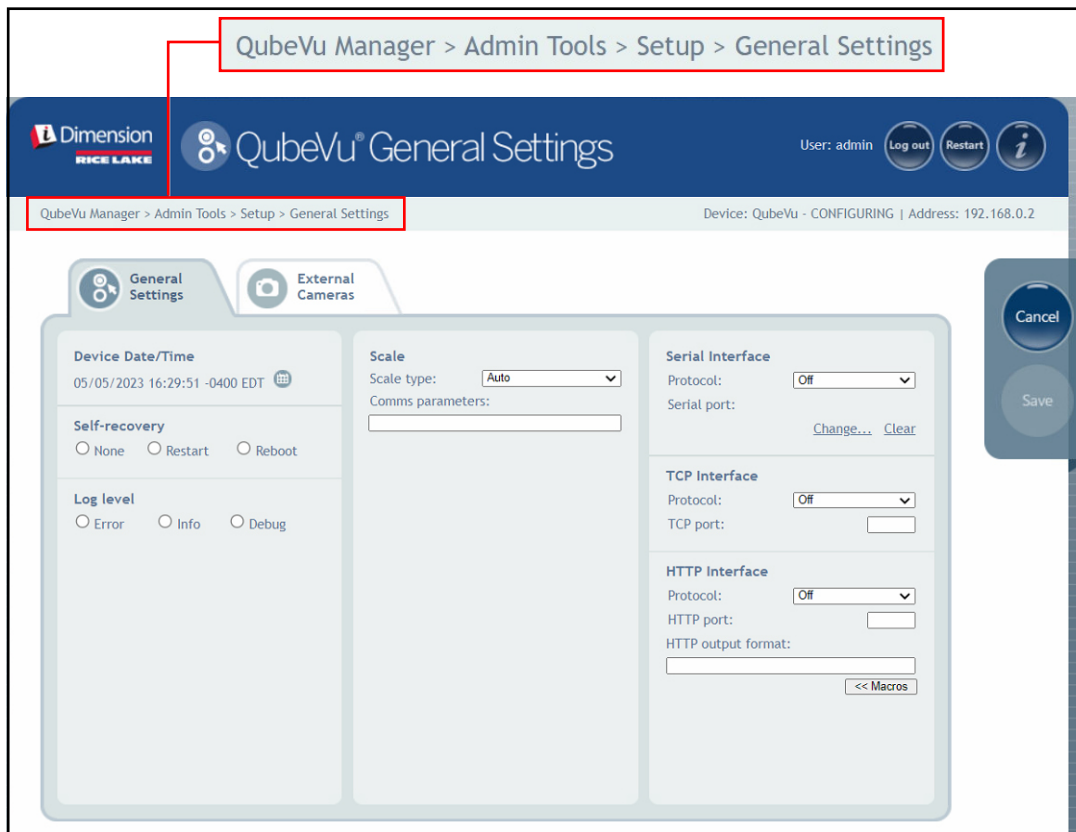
QubeVu Manager > Admin Tools > Setup > General Settings

iDimension RICE LAKE

QubeVu® General Settings

User: admin Log out Restart i

QubeVu Manager > Admin Tools > Setup > General Settings

Device: QubeVu - CONFIGURING | Address: 192.168.0.2

General Settings

External Cameras

Cancel

Save

Device Date/Time
05/05/2023 16:29:51 -0400 EDT

Self-recovery
None Restart Reboot

Log level
Error Info Debug

Scale
Scale type: Auto
Comms parameters:

Serial Interface
Protocol: Off
Serial port:
Change... Clear

TCP Interface
Protocol: Off
TCP port:

HTTP Interface
Protocol: Off
HTTP port:
HTTP output format:
<< Macros